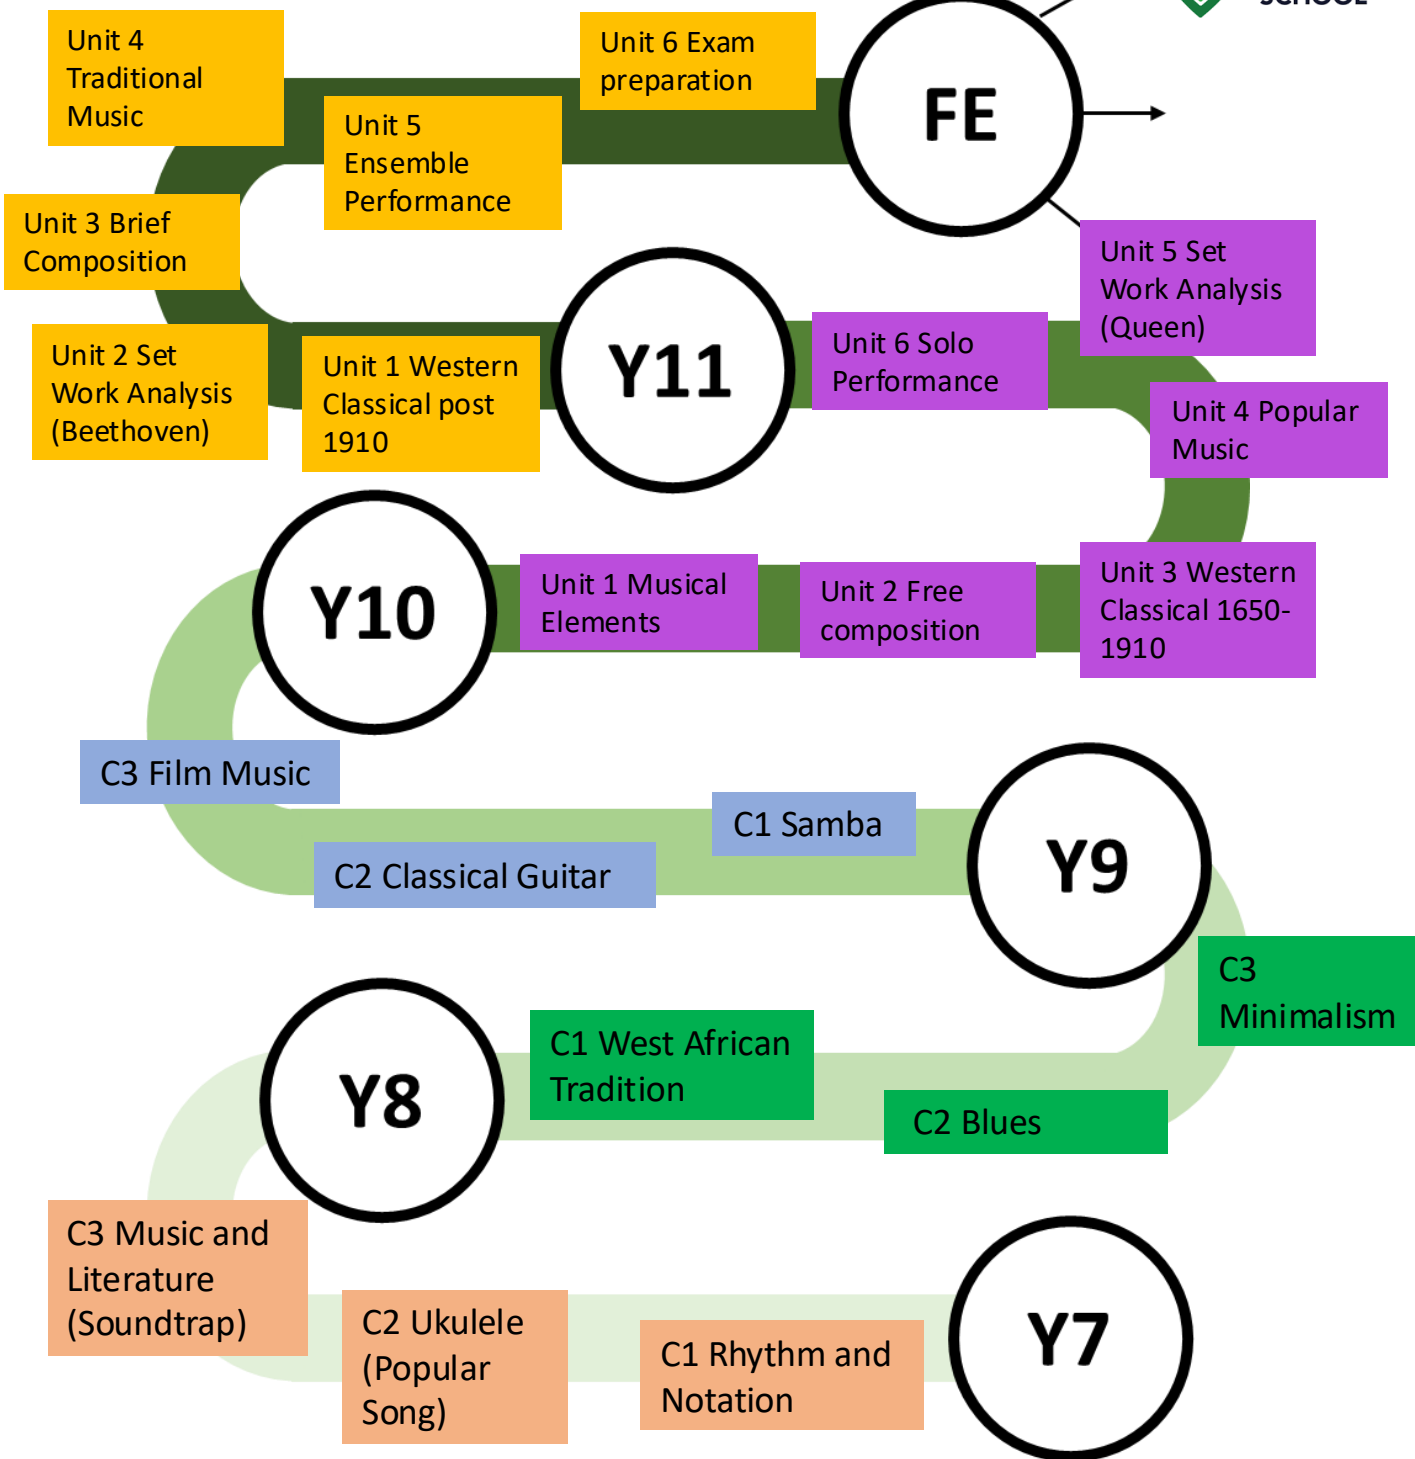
Unit 4 Traditional Music

Unit 6 Exam preparation

FE

Unit 5 Ensemble Performance

Unit 3 Brief Composition

Unit 5 Set Work Analysis (Queen)

Unit 2 Set Work Analysis (Beethoven)

Unit 1 Western Classical post 1910

Y11

Unit 6 Solo Performance

Unit 4 Popular Music

Y10

Unit 1 Musical Elements

Unit 2 Free composition

Unit 3 Western Classical 1650-1910

C3 Film Music

C1 Samba

Y9

C2 Classical Guitar

C3 Minimalism

Y8

C1 West African Tradition

C2 Blues

C3 Music and Literature (Soundtrap)

C2 Ukulele (Popular Song)

C1 Rhythm and Notation

Y7